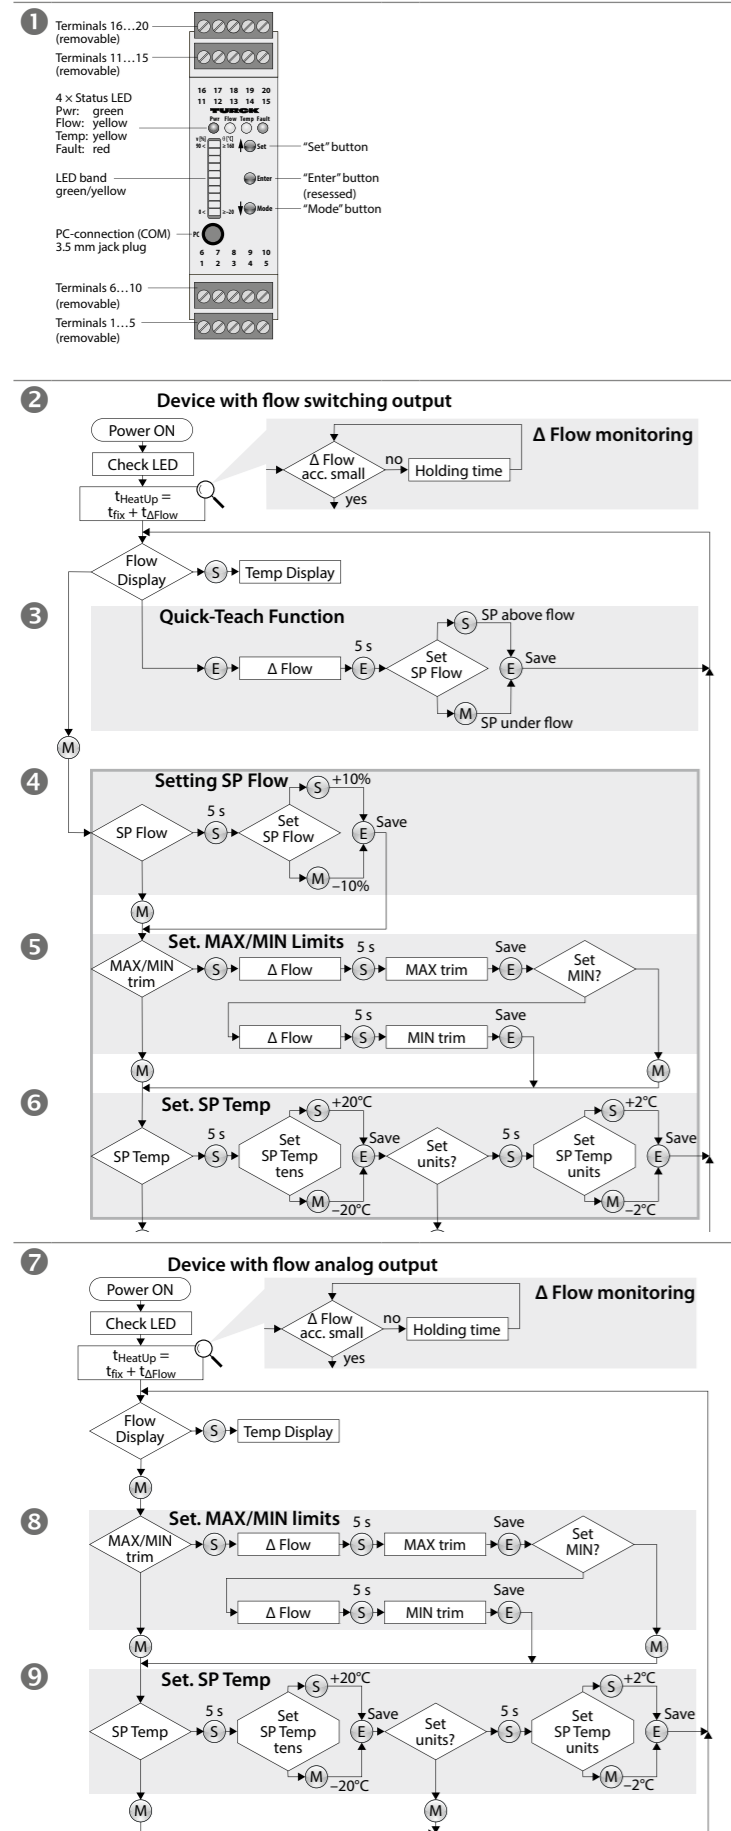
1
Terminals 16…20 (removable)
Terminals 11…15 (removable)
4 × Status LED
Pwr: green
Flow: yellow
Temp: yellow
Fault: red
LED band green/yellow
PC-connection (COM) 3.5 mm jack plug
Terminals 6…10 (removable)
Terminals 1…5 (removable)

16 17 18 19 20
11 12 13 14 15
TURCK
Pwr Flow Temp Fault
Set
Enter
Mode
PC
6 7 8 9 10
1 2 3 4 5

"Set" button
"Enter" button (resessed)
"Mode" button

2
Device with flow switching output
Power ON
Check LED
$t_{HeatUp} = t_{fix} + t_{\Delta Flow}$
Δ Flow monitoring
Δ Flow acc. small
no
Holding time
yes
Flow Display
S
Temp Display

3
Quick-Teach Function
E
Δ Flow
5 s
E
Set SP Flow
S
SP above flow
M
SP under flow
E
Save

M

4
Setting SP Flow
SP Flow
5 s
S
Set SP Flow
S
+10%
M
–10%
E
Save
M

5
Set. MAX/MIN Limits
MAX/MIN trim
S
5 s
Δ Flow
S
MAX trim
Save
E
Set MIN?
5 s
Δ Flow
S
MIN trim
Save
E
M
M

6
Set. SP Temp
SP Temp
5 s
S
Set SP Temp tens
S
+20°C
M
–20°C
E
Save
Set units?
5 s
S
Set SP Temp units
S
+2°C
M
–2°C
E
Save

7
Device with flow analog output
Power ON
Check LED
$t_{HeatUp} = t_{fix} + t_{\Delta Flow}$
Δ Flow monitoring
Δ Flow acc. small
no
Holding time
yes
Flow Display
S
Temp Display
M

8
Set. MAX/MIN limits
MAX/MIN trim
S
5 s
Δ Flow
S
MAX trim
Save
E
Set MIN?
5 s
Δ Flow
S
MIN trim
Save
E
M
M

9
Set. SP Temp
SP Temp
5 s
S
Set SP Temp tens
S
+20°C
M
–20°C
E
Save
Set units?
5 s
S
Set SP Temp units
S
+2°C
M
–2°C
E
Save
M
M